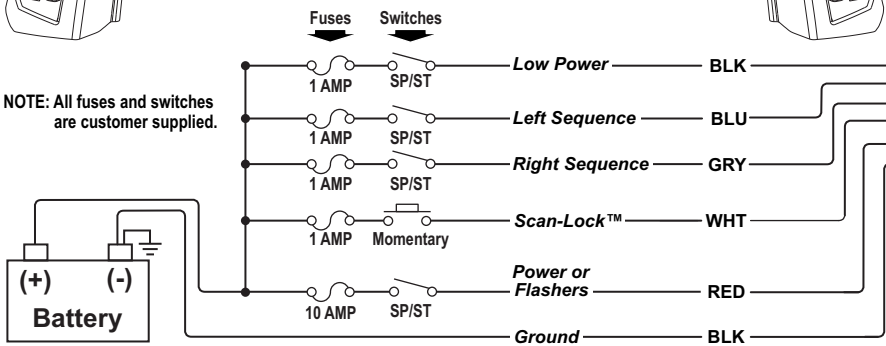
Fuses Switches

NOTE: All fuses and switches are customer supplied.

1 AMP SP/ST Low Power BLK

1 AMP SP/ST Left Sequence BLU

1 AMP SP/ST Right Sequence GRY

1 AMP Momentary Scan-Lock™ WHT

(+) (-)
Battery

10 AMP SP/ST Power or Flashers RED

Ground BLK